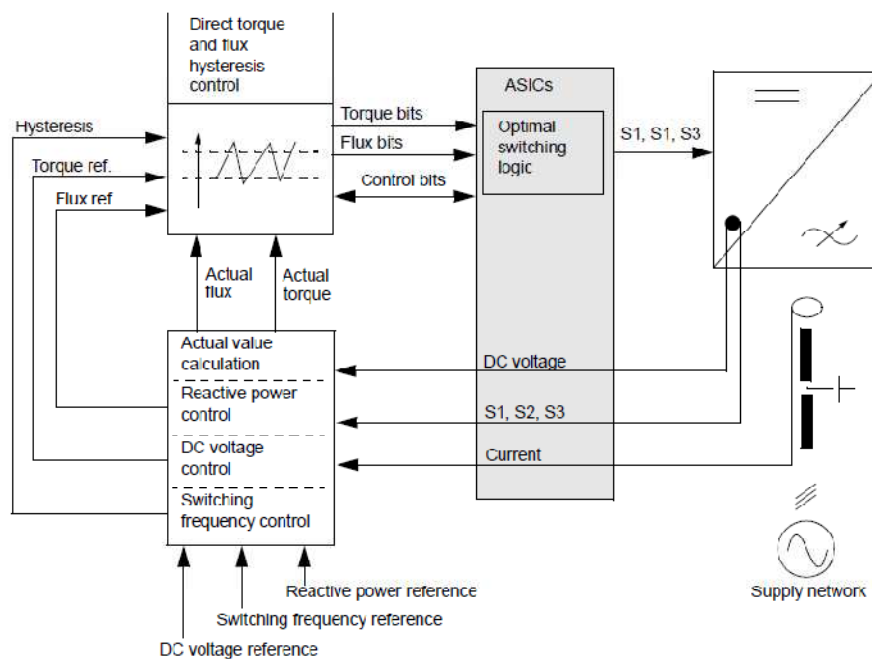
Direct torque and flux hysteresis control

Hysteresis

Torque ref.

Flux ref

Torque bits

Flux bits

Control bits

ASICs

Optimal switching logic

S1, S1, S3

Actual flux

Actual torque

Actual value calculation

Reactive power control

DC voltage control

Switching frequency control

DC voltage

S1, S2, S3

Current

Reactive power reference

Switching frequency reference

DC voltage reference

Supply network